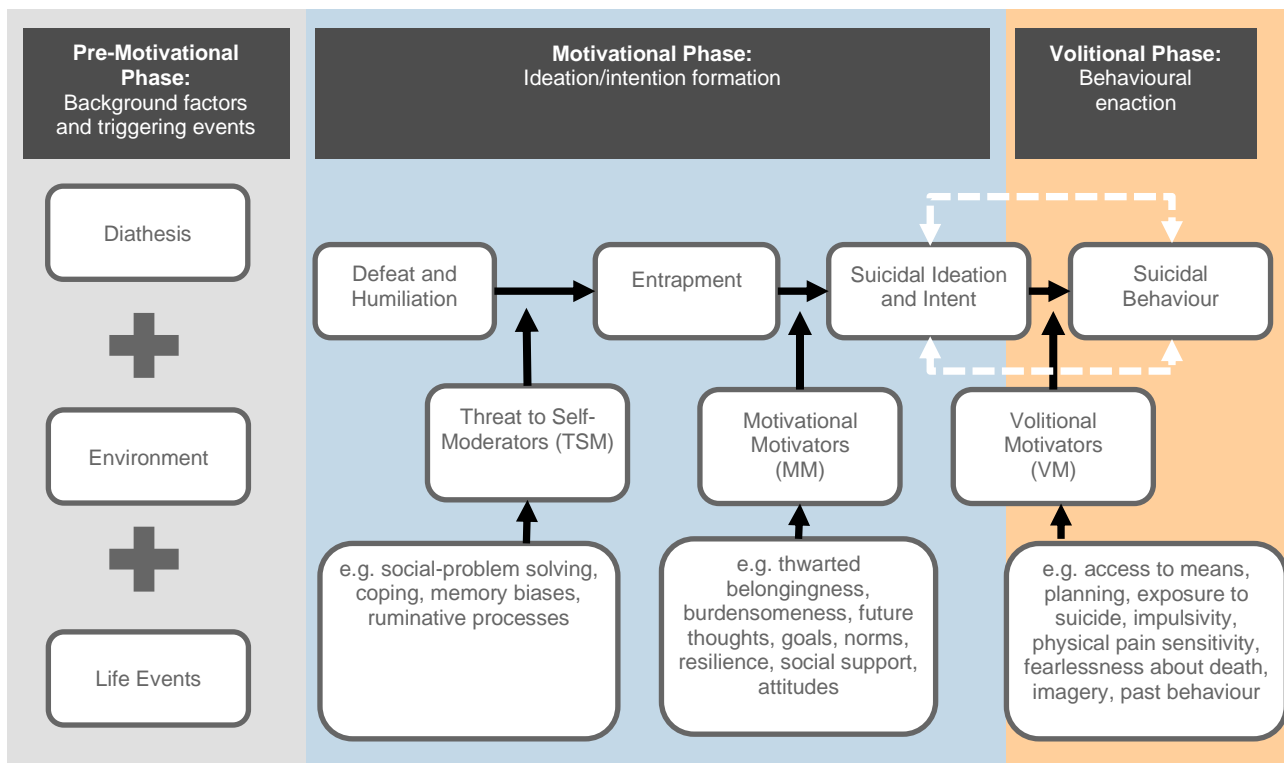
**Pre-Motivational Phase:**
Background factors and triggering events

**Motivational Phase:**
Ideation/intention formation

**Volitional Phase:**
Behavioural enaction

Diathesis

Environment

Life Events

Defeat and Humiliation

Entrapment

Suicidal Ideation and Intent

Suicidal Behaviour

Threat to Self-Moderators (TSM)

Motivational Motivators (MM)

Volitional Motivators (VM)

e.g. social-problem solving, coping, memory biases, ruminative processes

e.g. thwarted belongingness, burdensomeness, future thoughts, goals, norms, resilience, social support, attitudes

e.g. access to means, planning, exposure to suicide, impulsivity, physical pain sensitivity, fearlessness about death, imagery, past behaviour